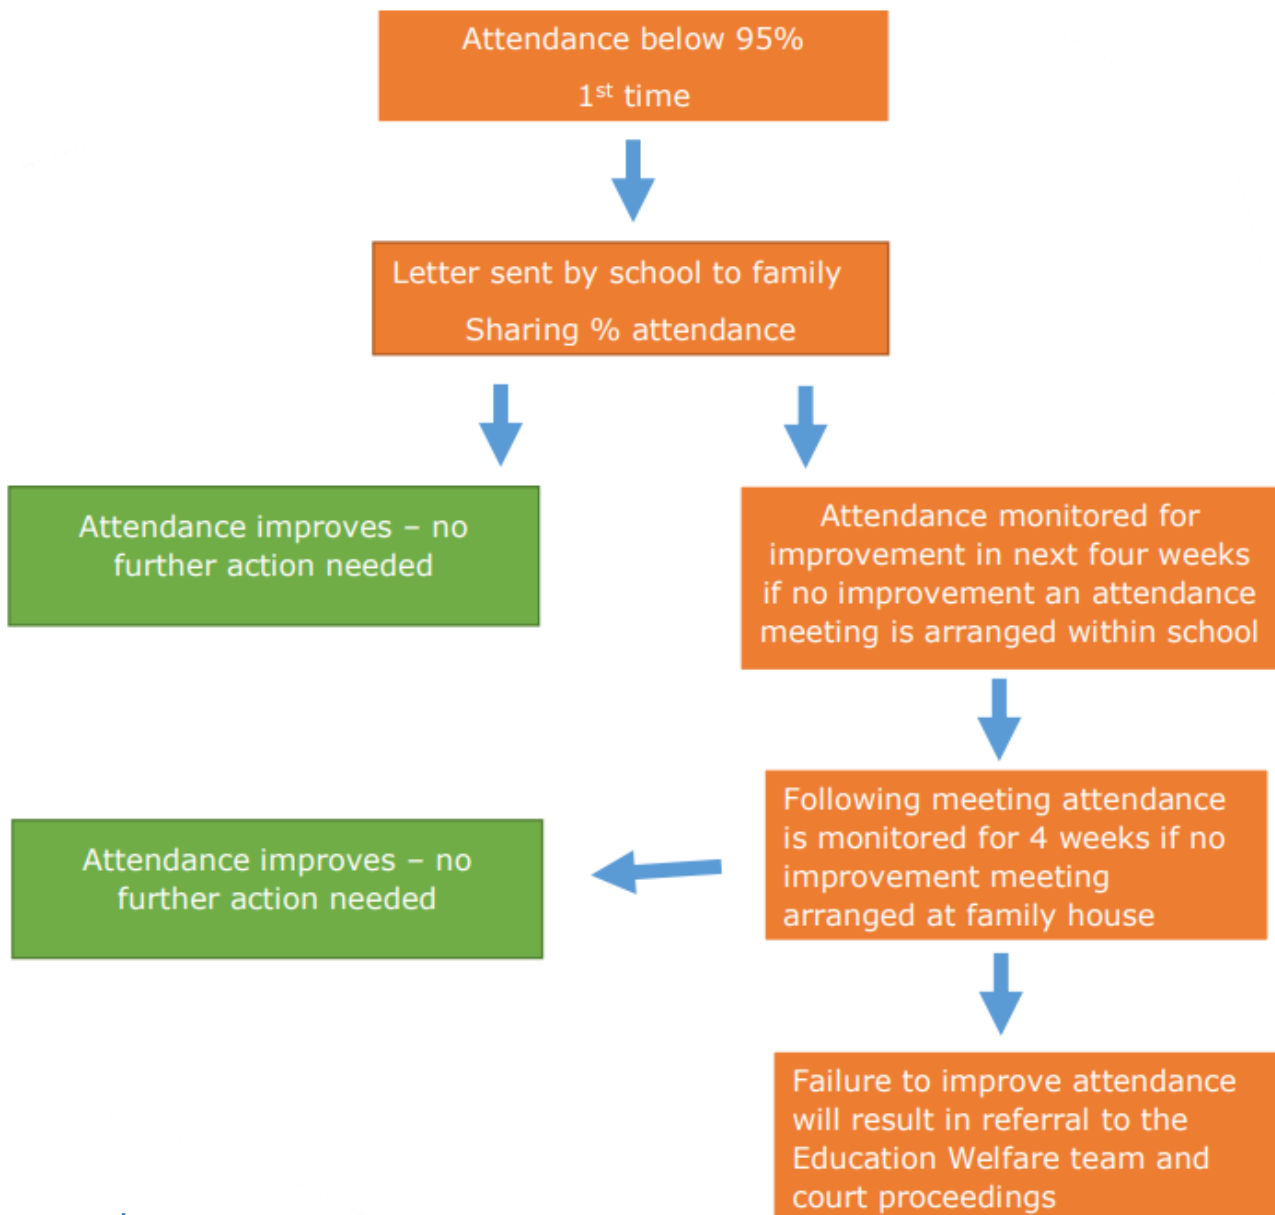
Attendance below 95%

1$^{st}$ time

Letter sent by school to family

Sharing % attendance

Attendance improves – no further action needed

Attendance monitored for improvement in next four weeks if no improvement an attendance meeting is arranged within school

Following meeting attendance is monitored for 4 weeks if no improvement meeting arranged at family house

Attendance improves – no further action needed

Failure to improve attendance will result in referral to the Education Welfare team and court proceedings